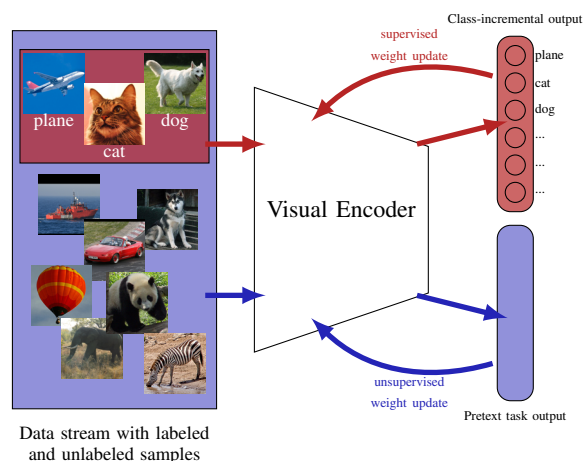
plane

cat

dog

supervised

weight update

Class-incremental output

plane

cat

dog

...

...

...

Visual Encoder

unsupervised

weight update

Pretext task output

Data stream with labeled and unlabeled samples